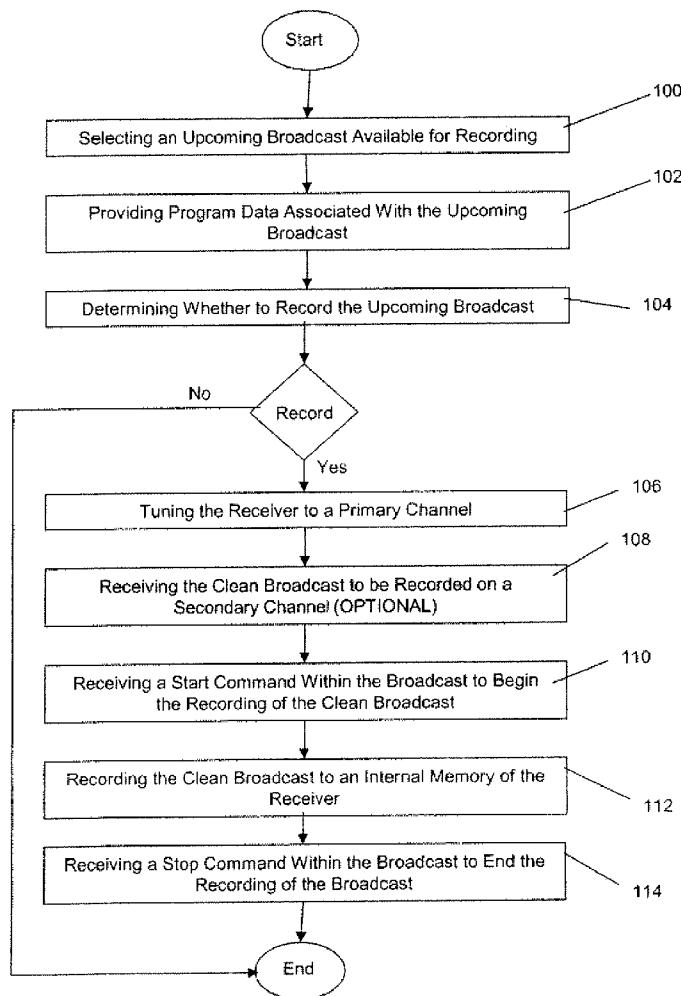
Start

Selecting an Upcoming Broadcast Available for Recording

100

Providing Program Data Associated With the Upcoming Broadcast

102

Determining Whether to Record the Upcoming Broadcast

104

No

Record

Yes

Tuning the Receiver to a Primary Channel

106

Receiving the Clean Broadcast to be Recorded on a Secondary Channel (OPTIONAL)

108

Receiving a Start Command Within the Broadcast to Begin the Recording of the Clean Broadcast

110

Recording the Clean Broadcast to an Internal Memory of the Receiver

112

Receiving a Stop Command Within the Broadcast to End the Recording of the Broadcast

114

End